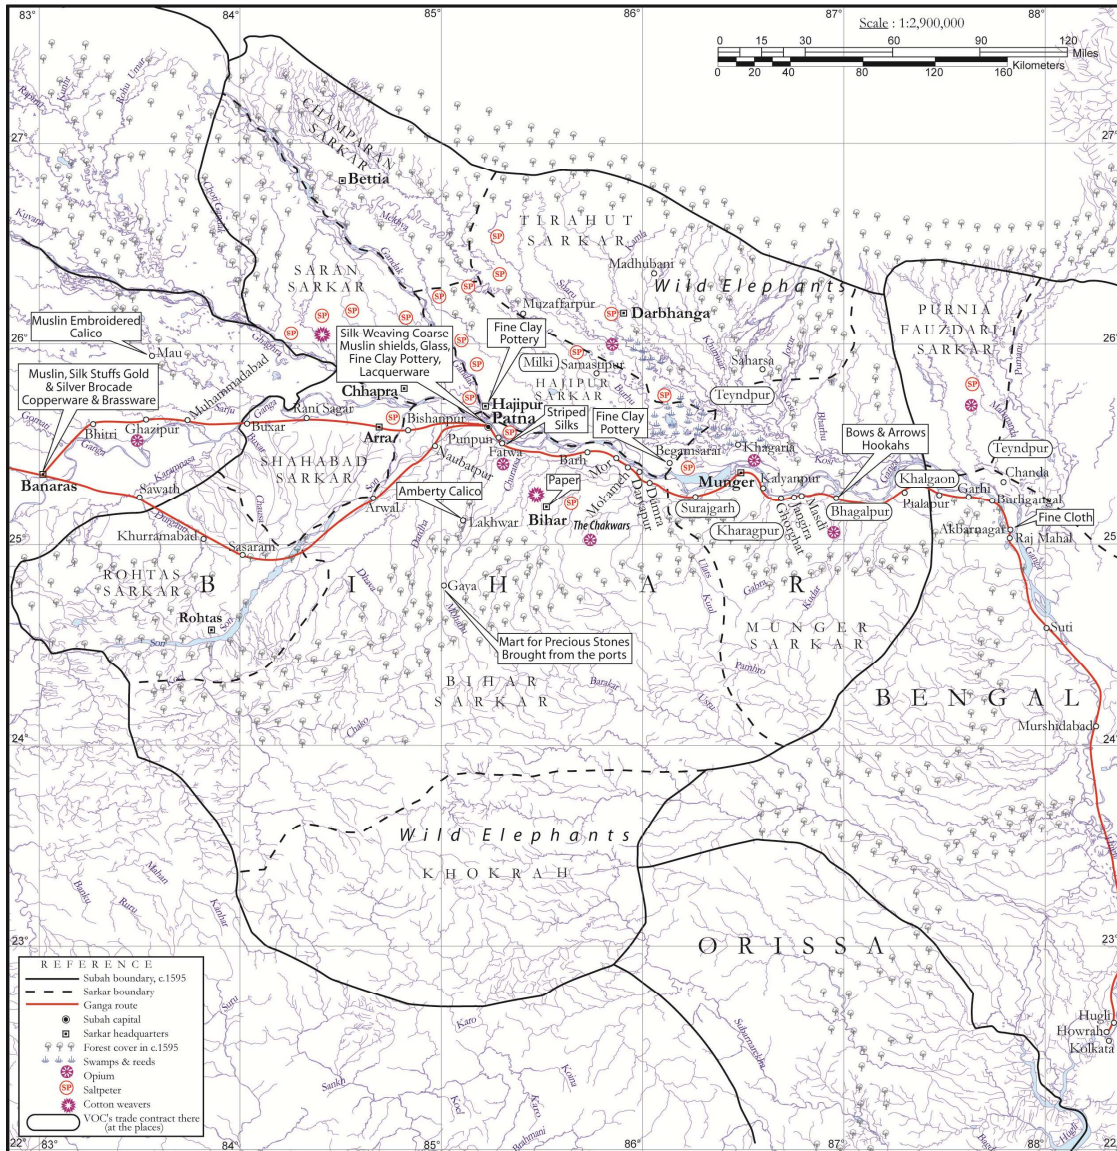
83° 84° 85° 86° 87° 88°

Scale : 1:2,900,000
0 15 30 60 90 120 Miles
0 20 40 80 120 160 Kilometers

27° 26° 25° 24° 23° 22°

CHAMPARAN SARKAR
Bettia
TIRAHUT SARKAR
Madhubani
Wild Elephants
PURNIA FAUZDARI SARKAR
SARAN SARKAR
Muzaffarpur
Darbhanga
Muslin Embroidered Calico
Mau
Silk Weaving Coarse Muslin shields, Glass, Fine Clay Pottery, Lacquerware
Fine Clay Pottery
Milki
Samastipur
Saharsa
HAJIPUR SARKAR
Teyndpur
Muslin, Silk Stuffs Gold & Silver Brocade Copperware & Brassware
Muhammadabad
Chhapra
Hajipur
Patna
Rani Sagar
Bishanpur
Striped Silks
Fine Clay Pottery
Bhitri
Ghazipur
Buxar
Arra
Punpun
Fatwa
Begamsarai
Khagaria
Bows & Arrows Hookahs
Teyndpur
Chanda
Banaras
SHAHABAD SARKAR
Naubatpur
Barh
Mor
Mokameh
Munger
Kalyanpur
Khalgaon
Garhi
Barhiganda
Sawath
Amberty Calico
Paper
Bihar
Darapur
Damra
Surajgarh
Jangira
Ghoghat
Masdi
Bhagalpur
Pialapur
Akbarnagar
Fine Cloth
Raj Mahal
Arwal
Lakhwar
The Chakwars
Kharagpur
Khurramabad
Sasaram
ROHTAS SARKAR
B I H A R
Rohtas
Gaya
Mart for Precious Stones Brought from the ports
MUNGER SARKAR
Suti
BIHAR SARKAR
BENGAL
Murshidabad
Wild Elephants
KHOKRAH
ORISSA
Hugli
Howrah
Kolkata
Ganga
Gomati
Karamnasa
Son
Gandak
Kosi

REFERENCE
Subah boundary, c.1595
Sarkar boundary
Ganga route
Subah capital
Sarkar headquarters
Forest cover in c.1595
Swamps & reeds
Opium
Saltpeter
Cotton weavers
VOC's trade contract there (at the places)